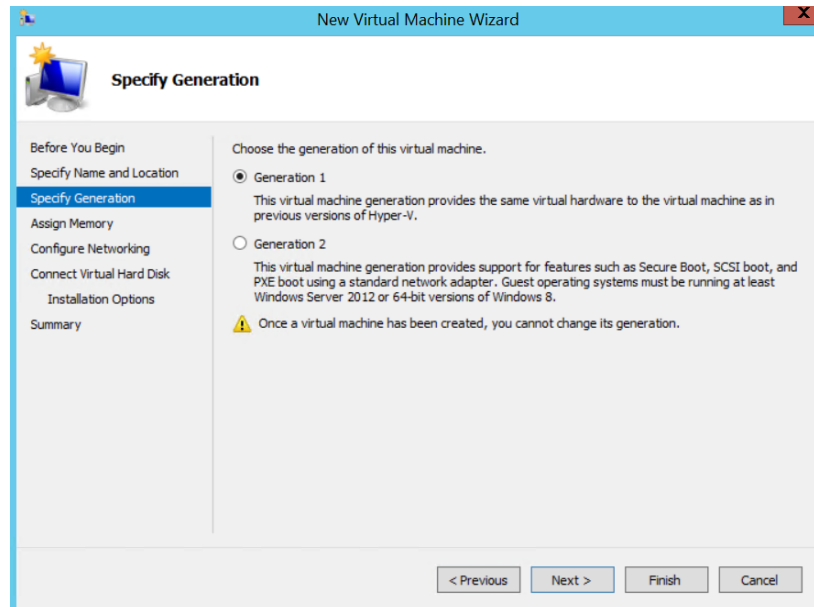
New Virtual Machine Wizard

Specify Generation

Before You Begin
Specify Name and Location
Specify Generation
Assign Memory
Configure Networking
Connect Virtual Hard Disk
Installation Options
Summary

Choose the generation of this virtual machine.

Generation 1

This virtual machine generation provides the same virtual hardware to the virtual machine as in previous versions of Hyper-V.

Generation 2

This virtual machine generation provides support for features such as Secure Boot, SCSI boot, and PXE boot using a standard network adapter. Guest operating systems must be running at least Windows Server 2012 or 64-bit versions of Windows 8.

Once a virtual machine has been created, you cannot change its generation.

< Previous | Next > | Finish | Cancel